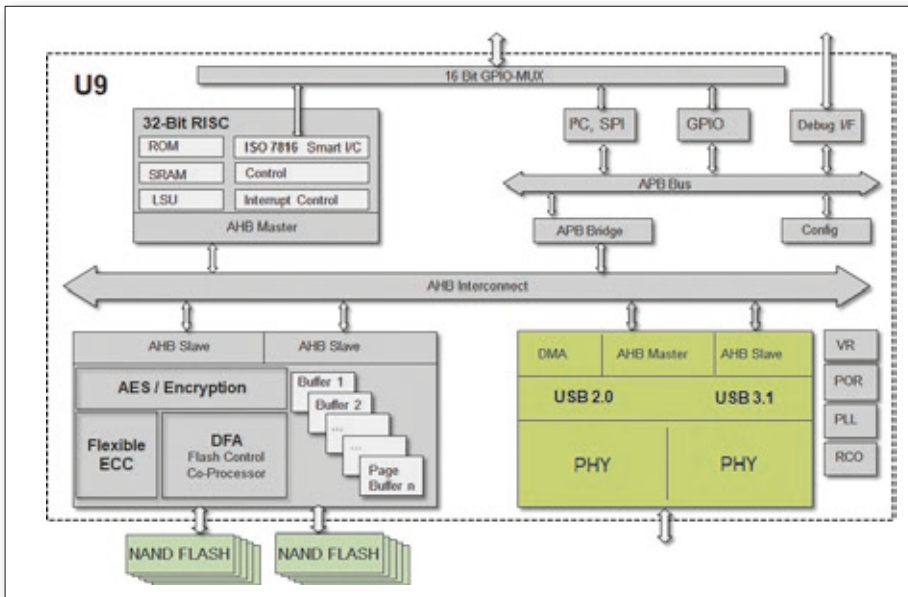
U9

16 Bit GPIO-MUX

32-Bit RISC

ROM

SRAM

LSU

ISO 7816 Smart I/C

Control

Interrupt Control

AHB Master

I²C, SPI

GPIO

Debug I/F

APB Bus

APB Bridge

Config

AHB Interconnect

AHB Slave

AHB Slave

AES / Encryption

Flexible ECC

DFA
Flash Control
Co-Processor

Buffer 1

Buffer 2

...

...

Page Buffer n

DMA

AHB Master

AHB Slave

USB 2.0

USB 3.1

PHY

PHY

VR

POR

PLL

RCO

NAND FLASH

NAND FLASH